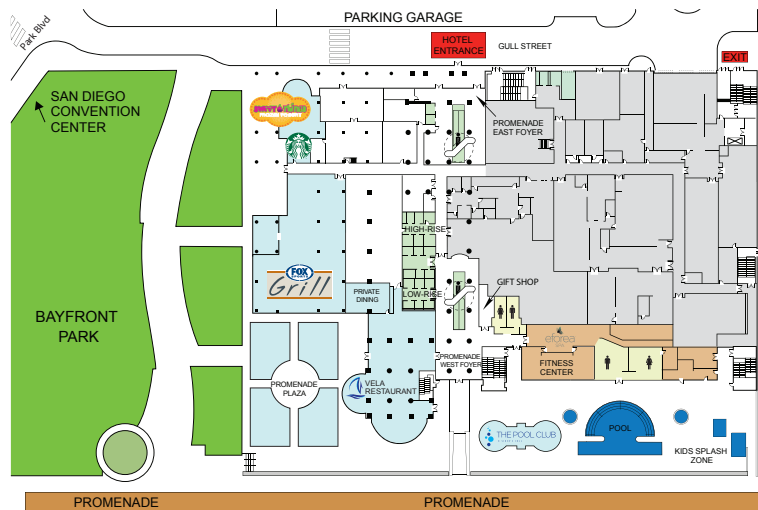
PARKING GARAGE

Park Blvd

HOTEL ENTRANCE

GULL STREET

EXIT

SAN DIEGO CONVENTION CENTER

SWEET & SAVORY

PROMENADE EAST FOYER

HIGH-RISE

FOX Grill

PRIVATE DINING

LOW-RISE

GIFT SHOP

BAYFRONT PARK

eforea

FITNESS CENTER

PROMENADE WEST FOYER

PROMENADE PLAZA

VELA RESTAURANT

THE POOL CLUB

POOL

KIDS SPLASH ZONE

PROMENADE

PROMENADE